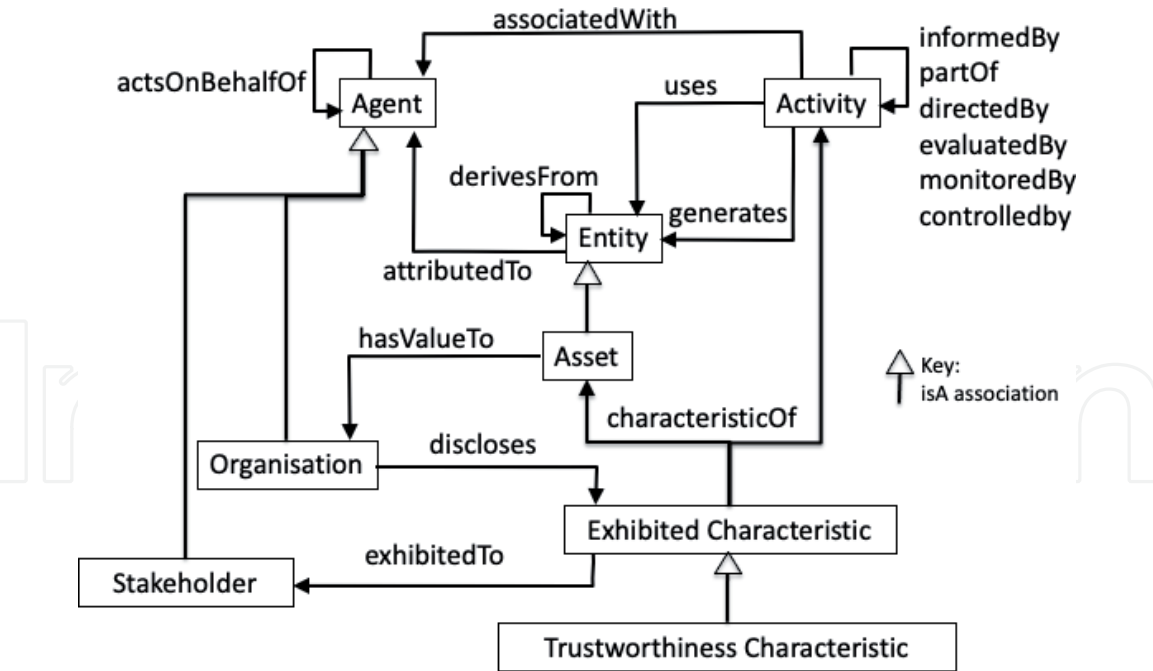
associatedWith

actsOnBehalfOf

Agent

uses

Activity

informedBy
partOf
directedBy
evaluatedBy
monitoredBy
controlledby

derivesFrom

generates

Entity

attributedTo

hasValueTo

Asset

Key:
isA association

characteristicOf

Organisation

discloses

Exhibited Characteristic

exhibitedTo

Stakeholder

Trustworthiness Characteristic